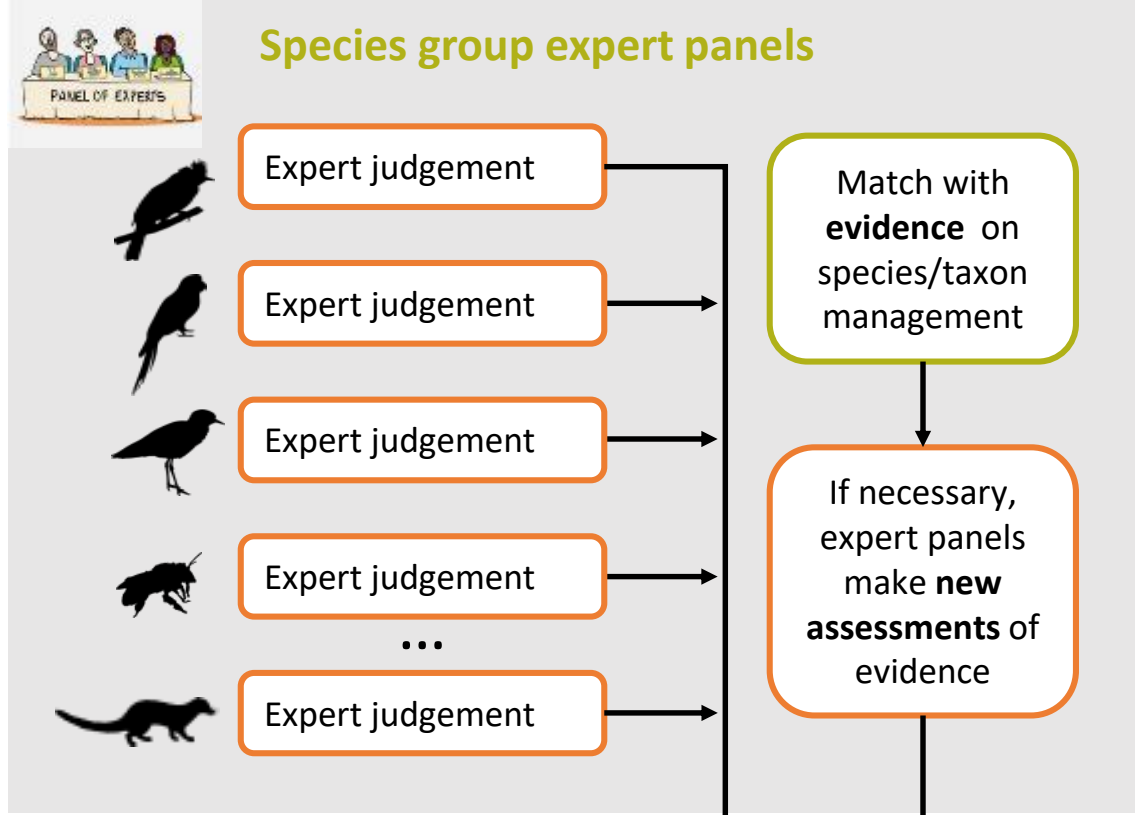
PANEL OF EXPERTS

Species group expert panels

Expert judgement

Expert judgement

Expert judgement

Expert judgement

...

Expert judgement

Match with **evidence** on species/taxon management

If necessary, expert panels make **new assessments** of evidence